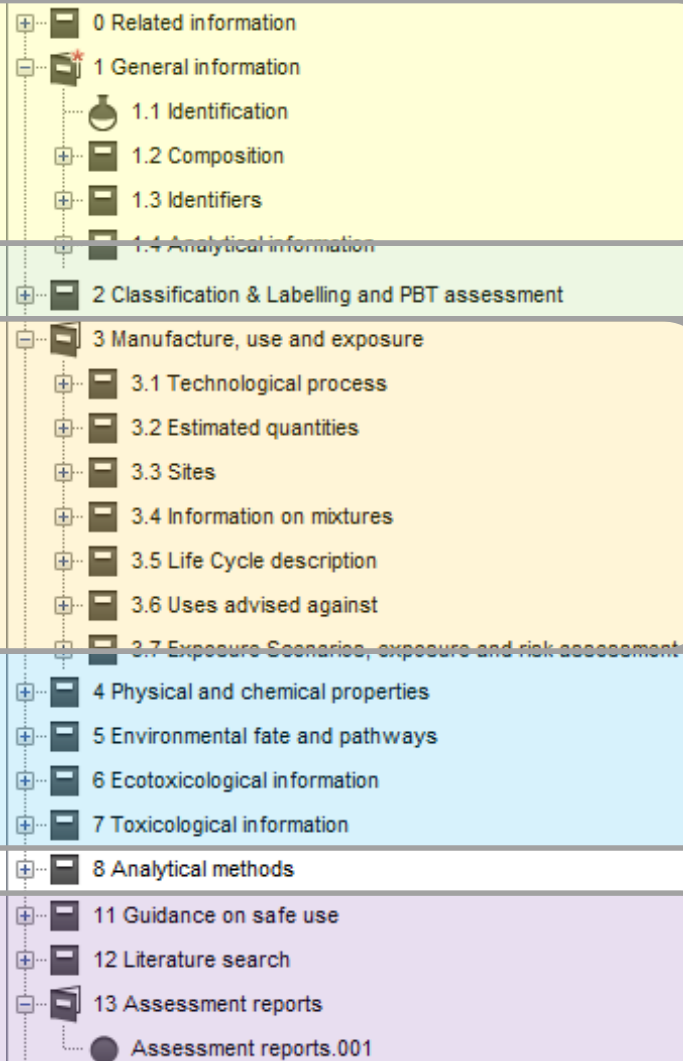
0 Related information
1 General information
1.1 Identification
1.2 Composition
1.3 Identifiers
1.4 Analytical information
2 Classification & Labelling and PBT assessment
3 Manufacture, use and exposure
3.1 Technological process
3.2 Estimated quantities
3.3 Sites
3.4 Information on mixtures
3.5 Life Cycle description
3.6 Uses advised against
3.7 Exposure Scenarios, exposure and risk assessment
4 Physical and chemical properties
5 Environmental fate and pathways
6 Ecotoxicological information
7 Toxicological information
8 Analytical methods
11 Guidance on safe use
12 Literature search
13 Assessment reports
Assessment reports.001